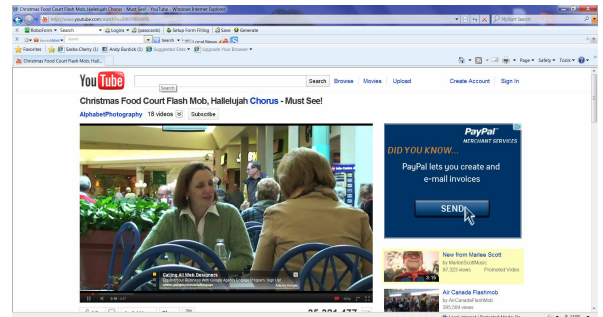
Christmas Food Court Flash Mob, Hallelujah Chorus - Must See! - Windows Internet Explorer

http://www.youtube.com/watch?v=SXh7JR9oKVE

MyStart Search

RoboForm | Search | Logins | Passcards | Setup Form Filling | Save | Generate

Search

Favorites | Sasha Cherry (1) | Andy Burdick (1) | Suggested Sites | Upgrade Your Browser

Christmas Food Court Flash Mob, Hall...

Page | Safety | Tools

YouTube

Search | Browse | Movies | Upload | Create Account | Sign In

Search

Christmas Food Court Flash Mob, Hallelujah Chorus - Must See!

AlphabetPhotography 18 videos | Subscribe

PayPal MERCHANT SERVICES

DID YOU KNOW...

PayPal lets you create and e-mail invoices

SEND

Calling All Web Designers

New from Marlee Scott
by MarleeScottMusic
97,323 views Promoted Video

Air Canada Flashmob
by AirCanadaFlashMob
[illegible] views

25,031,477